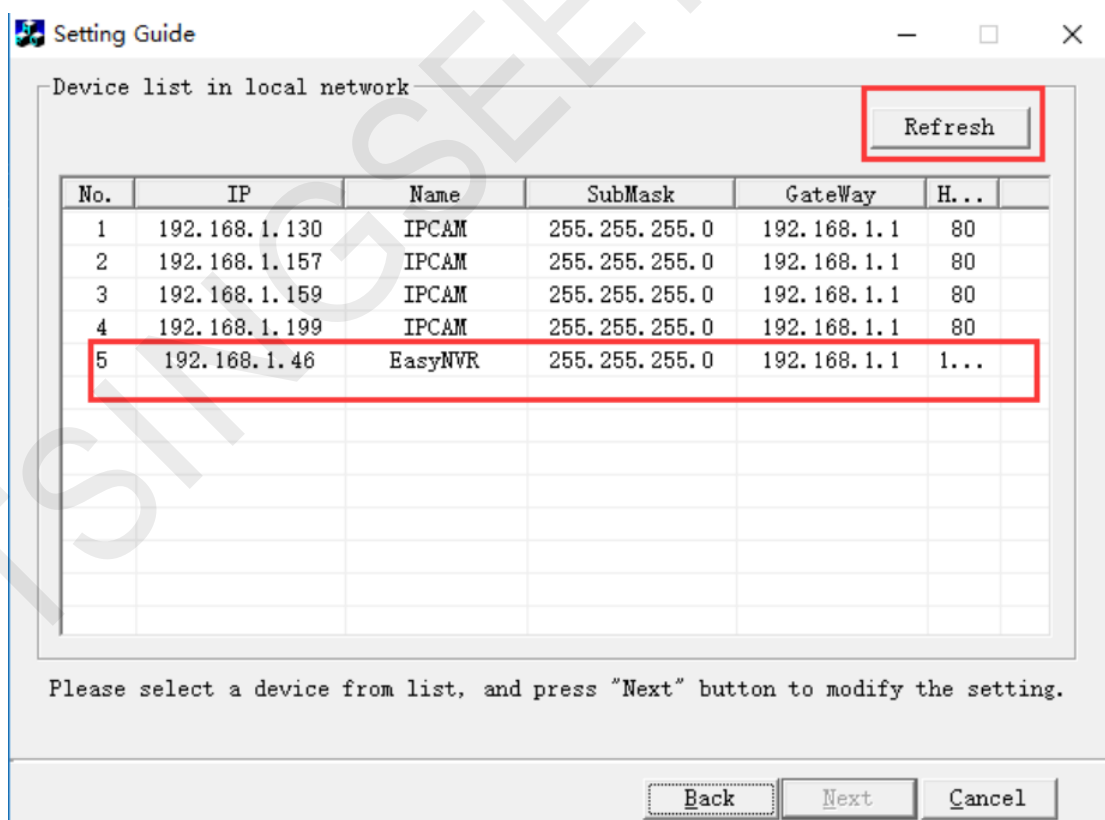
Setting Guide

Device list in local network

Refresh

| No. | IP | Name | SubMask | GateWay | H... |
|---|---|---|---|---|---|
| 1 | 192.168.1.130 | IPCAM | 255.255.255.0 | 192.168.1.1 | 80 |
| 2 | 192.168.1.157 | IPCAM | 255.255.255.0 | 192.168.1.1 | 80 |
| 3 | 192.168.1.159 | IPCAM | 255.255.255.0 | 192.168.1.1 | 80 |
| 4 | 192.168.1.199 | IPCAM | 255.255.255.0 | 192.168.1.1 | 80 |
| 5 | 192.168.1.46 | EasyNVR | 255.255.255.0 | 192.168.1.1 | 1... |

Please select a device from list, and press "Next" button to modify the setting.

Back Next Cancel

SINGSEE